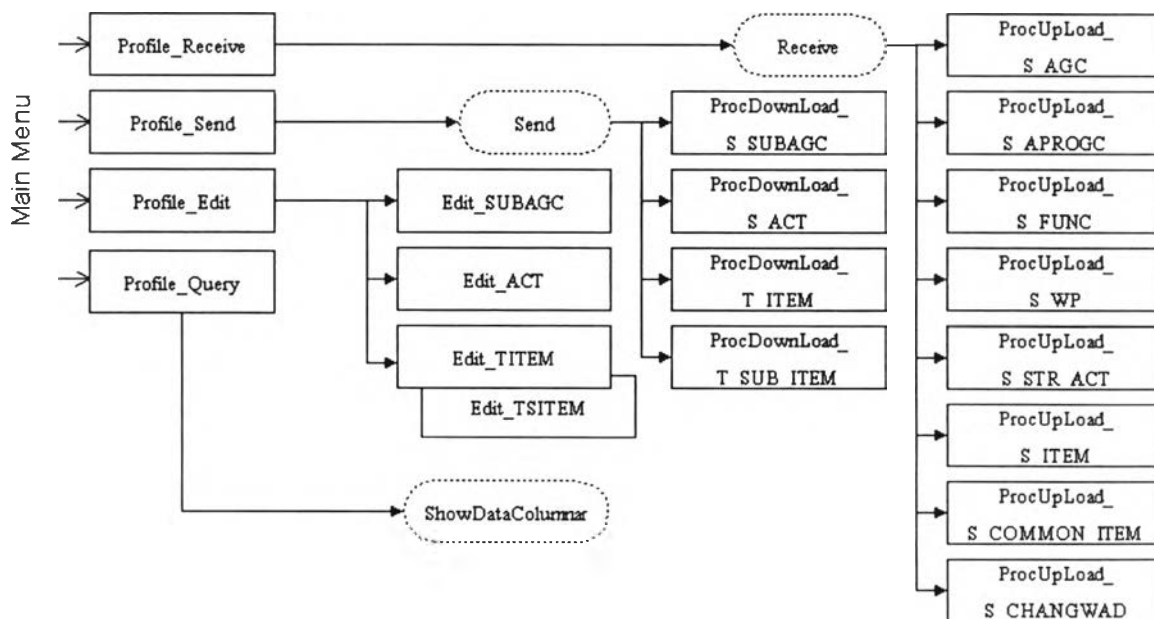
Main Menu

Profile_Receive

Profile_Send

Profile_Edit

Profile_Query

Receive

Send

Edit_SUBAGC

Edit_ACT

Edit_TITEM

Edit_TSITEM

ShowDataColumnar

ProcDownLoad_ S SUBAGC

ProcDownLoad_ S ACT

ProcDownLoad_ T ITEM

ProcDownLoad_ T SUB ITEM

ProcUpLoad_ S AGC

ProcUpLoad_ S APROGC

ProcUpLoad_ S FUNC

ProcUpLoad_ S WP

ProcUpLoad_ S STR ACT

ProcUpLoad_ S ITEM

ProcUpLoad_ S COMMON ITEM

ProcUpLoad_ S CHANGWAD